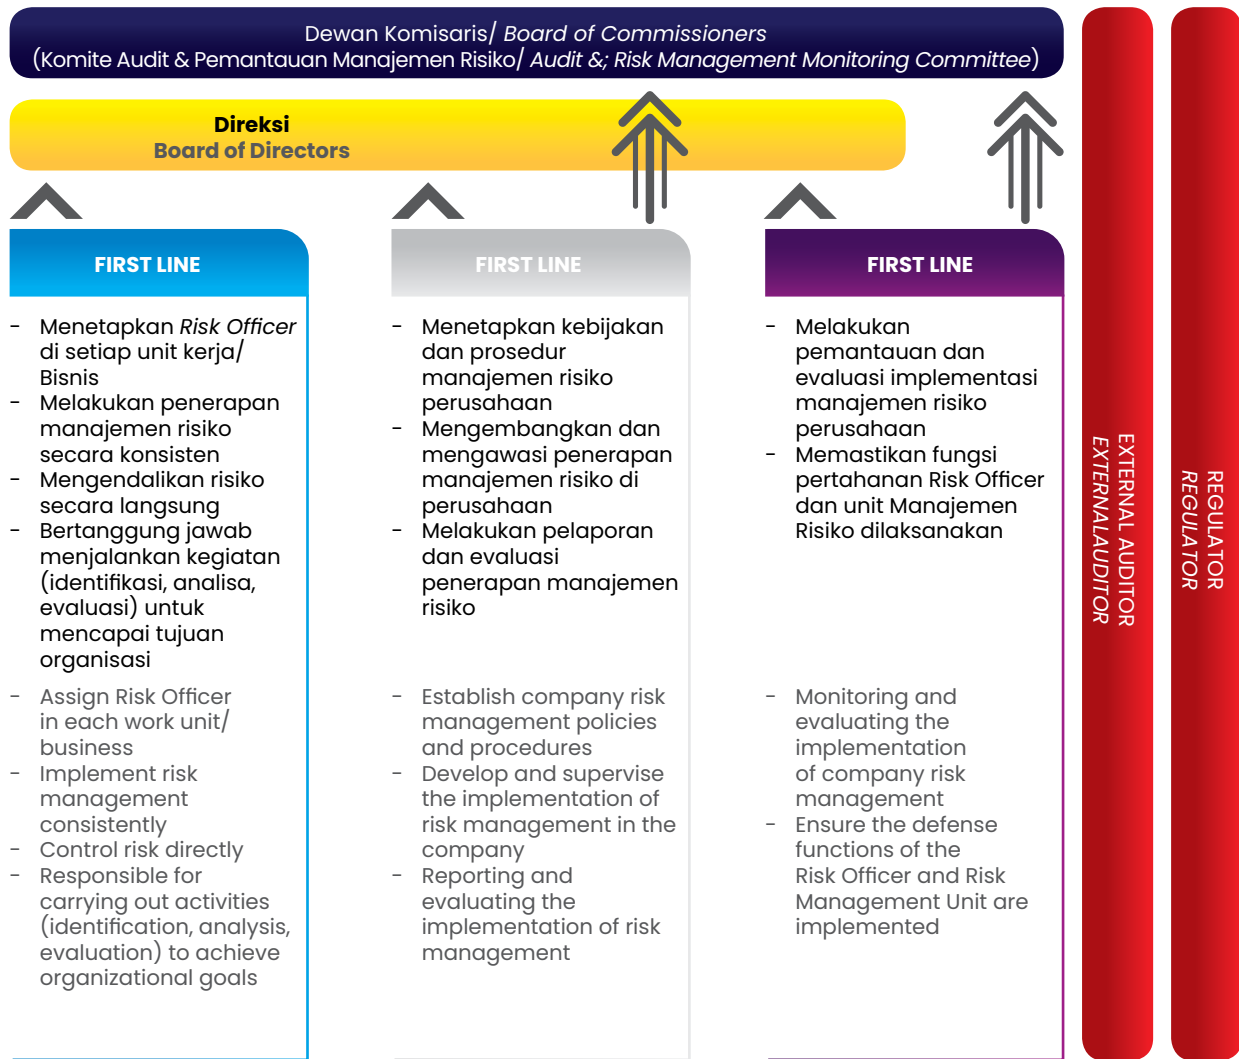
Dewan Komisaris/ *Board of Commissioners*
(Komite Audit & Pemantauan Manajemen Risiko/ *Audit &; Risk Management Monitoring Committee*)

**Direksi**
**Board of Directors**

FIRST LINE

- Menetapkan *Risk Officer* di setiap unit kerja/ Bisnis
- Melakukan penerapan manajemen risiko secara konsisten
- Mengendalikan risiko secara langsung
- Bertanggung jawab menjalankan kegiatan (identifikasi, analisa, evaluasi) untuk mencapai tujuan organisasi

- Assign Risk Officer in each work unit/ business
- Implement risk management consistently
- Control risk directly
- Responsible for carrying out activities (identification, analysis, evaluation) to achieve organizational goals

FIRST LINE

- Menetapkan kebijakan dan prosedur manajemen risiko perusahaan
- Mengembangkan dan mengawasi penerapan manajemen risiko di perusahaan
- Melakukan pelaporan dan evaluasi penerapan manajemen risiko

- Establish company risk management policies and procedures
- Develop and supervise the implementation of risk management in the company
- Reporting and evaluating the implementation of risk management

FIRST LINE

- Melakukan pemantauan dan evaluasi implementasi manajemen risiko perusahaan
- Memastikan fungsi pertahanan Risk Officer dan unit Manajemen Risiko dilaksanakan

- Monitoring and evaluating the implementation of company risk management
- Ensure the defense functions of the Risk Officer and Risk Management Unit are implemented

EXTERNAL AUDITOR
*EXTERNALAUDITOR*

REGULATOR
*REGULATOR*